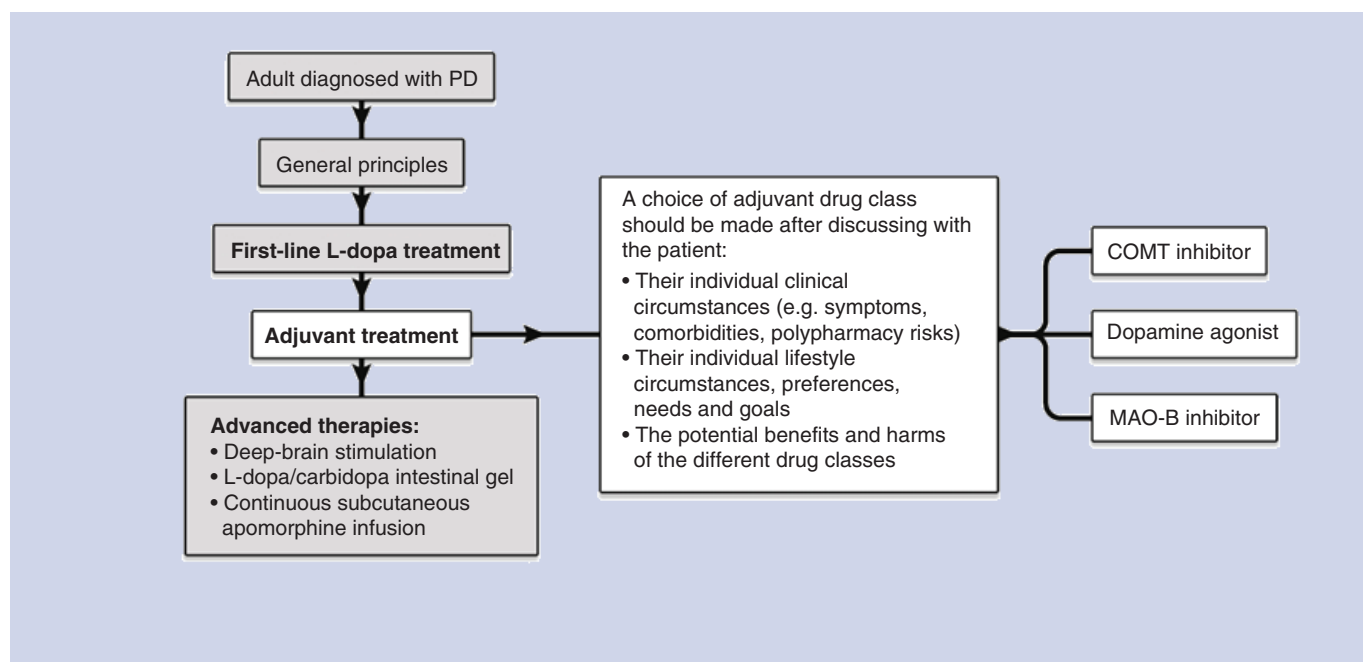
Adult diagnosed with PD

General principles

First-line L-dopa treatment

Adjuvant treatment

Advanced therapies:
• Deep-brain stimulation
• L-dopa/carbidopa intestinal gel
• Continuous subcutaneous apomorphine infusion

A choice of adjuvant drug class should be made after discussing with the patient:
• Their individual clinical circumstances (e.g. symptoms, comorbidities, polypharmacy risks)
• Their individual lifestyle circumstances, preferences, needs and goals
• The potential benefits and harms of the different drug classes

COMT inhibitor

Dopamine agonist

MAO-B inhibitor